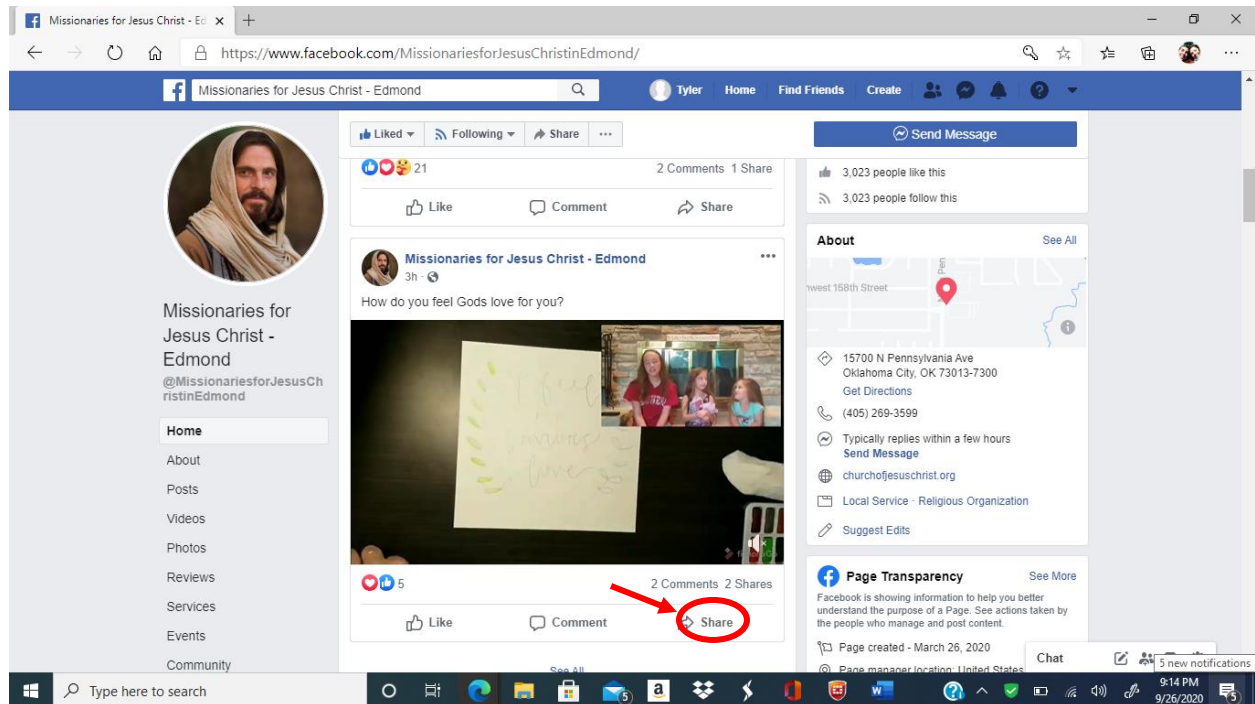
Missionaries for Jesus Christ - Ed ×

https://www.facebook.com/MissionariesforJesusChristinEdmond/

Missionaries for Jesus Christ - Edmond

Tyler Home Find Friends Create

Liked ▾ Following ▾ Share ···

Send Message

21 2 Comments 1 Share

Like Comment Share

3,023 people like this

3,023 people follow this

Missionaries for Jesus Christ - Edmond

@MissionariesforJesusChristinEdmond

Home

About

Posts

Videos

Photos

Reviews

Services

Events

Community

Missionaries for Jesus Christ - Edmond
3h ·

How do you feel Gods love for you?

I feel loving love

5 2 Comments 2 Shares

Like Comment Share

See All

About See All

west 158th Street

15700 N Pennsylvania Ave
Oklahoma City, OK 73013-7300

Get Directions

(405) 269-3599

Typically replies within a few hours

Send Message

churchofjesuschrist.org

Local Service · Religious Organization

Suggest Edits

Page Transparency See More

Facebook is showing information to help you better understand the purpose of a Page. See actions taken by the people who manage and post content.

Page created - March 26, 2020

Page manager location: United States

Chat

5 new notifications

Type here to search

9:14 PM
9/26/2020